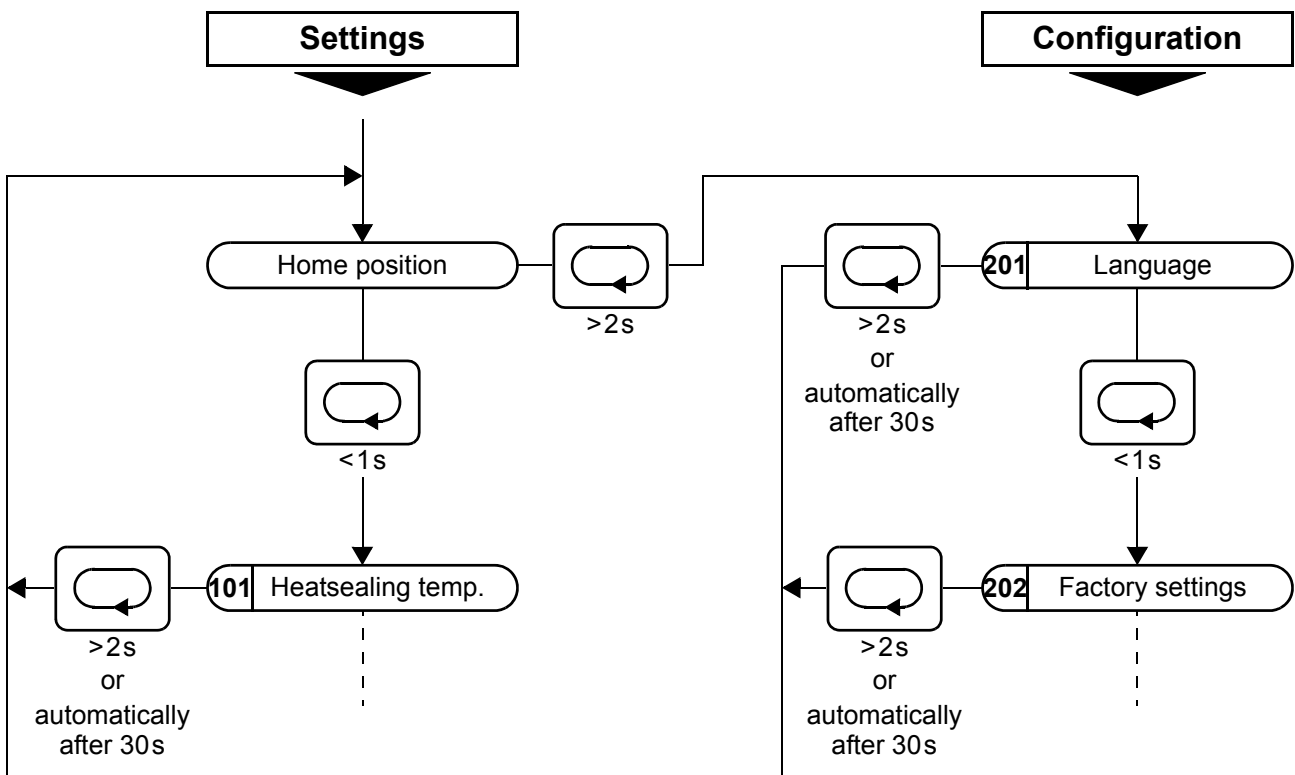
Settings

Configuration

Home position

>2s

201 Language

>2s
or
automatically
after 30s

<1s

<1s

101 Heatsealing temp.

>2s
or
automatically
after 30s

202 Factory settings

>2s
or
automatically
after 30s